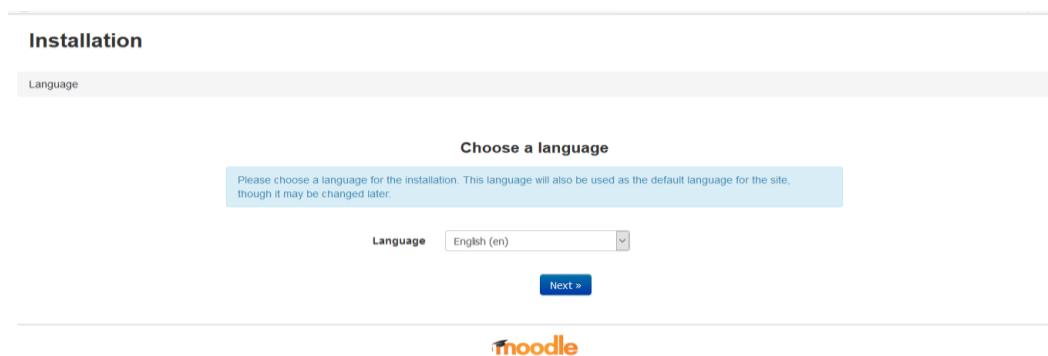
Installation

Language

Choose a language

Please choose a language for the installation. This language will also be used as the default language for the site, though it may be changed later.

Language English (en)

Next »

moodle